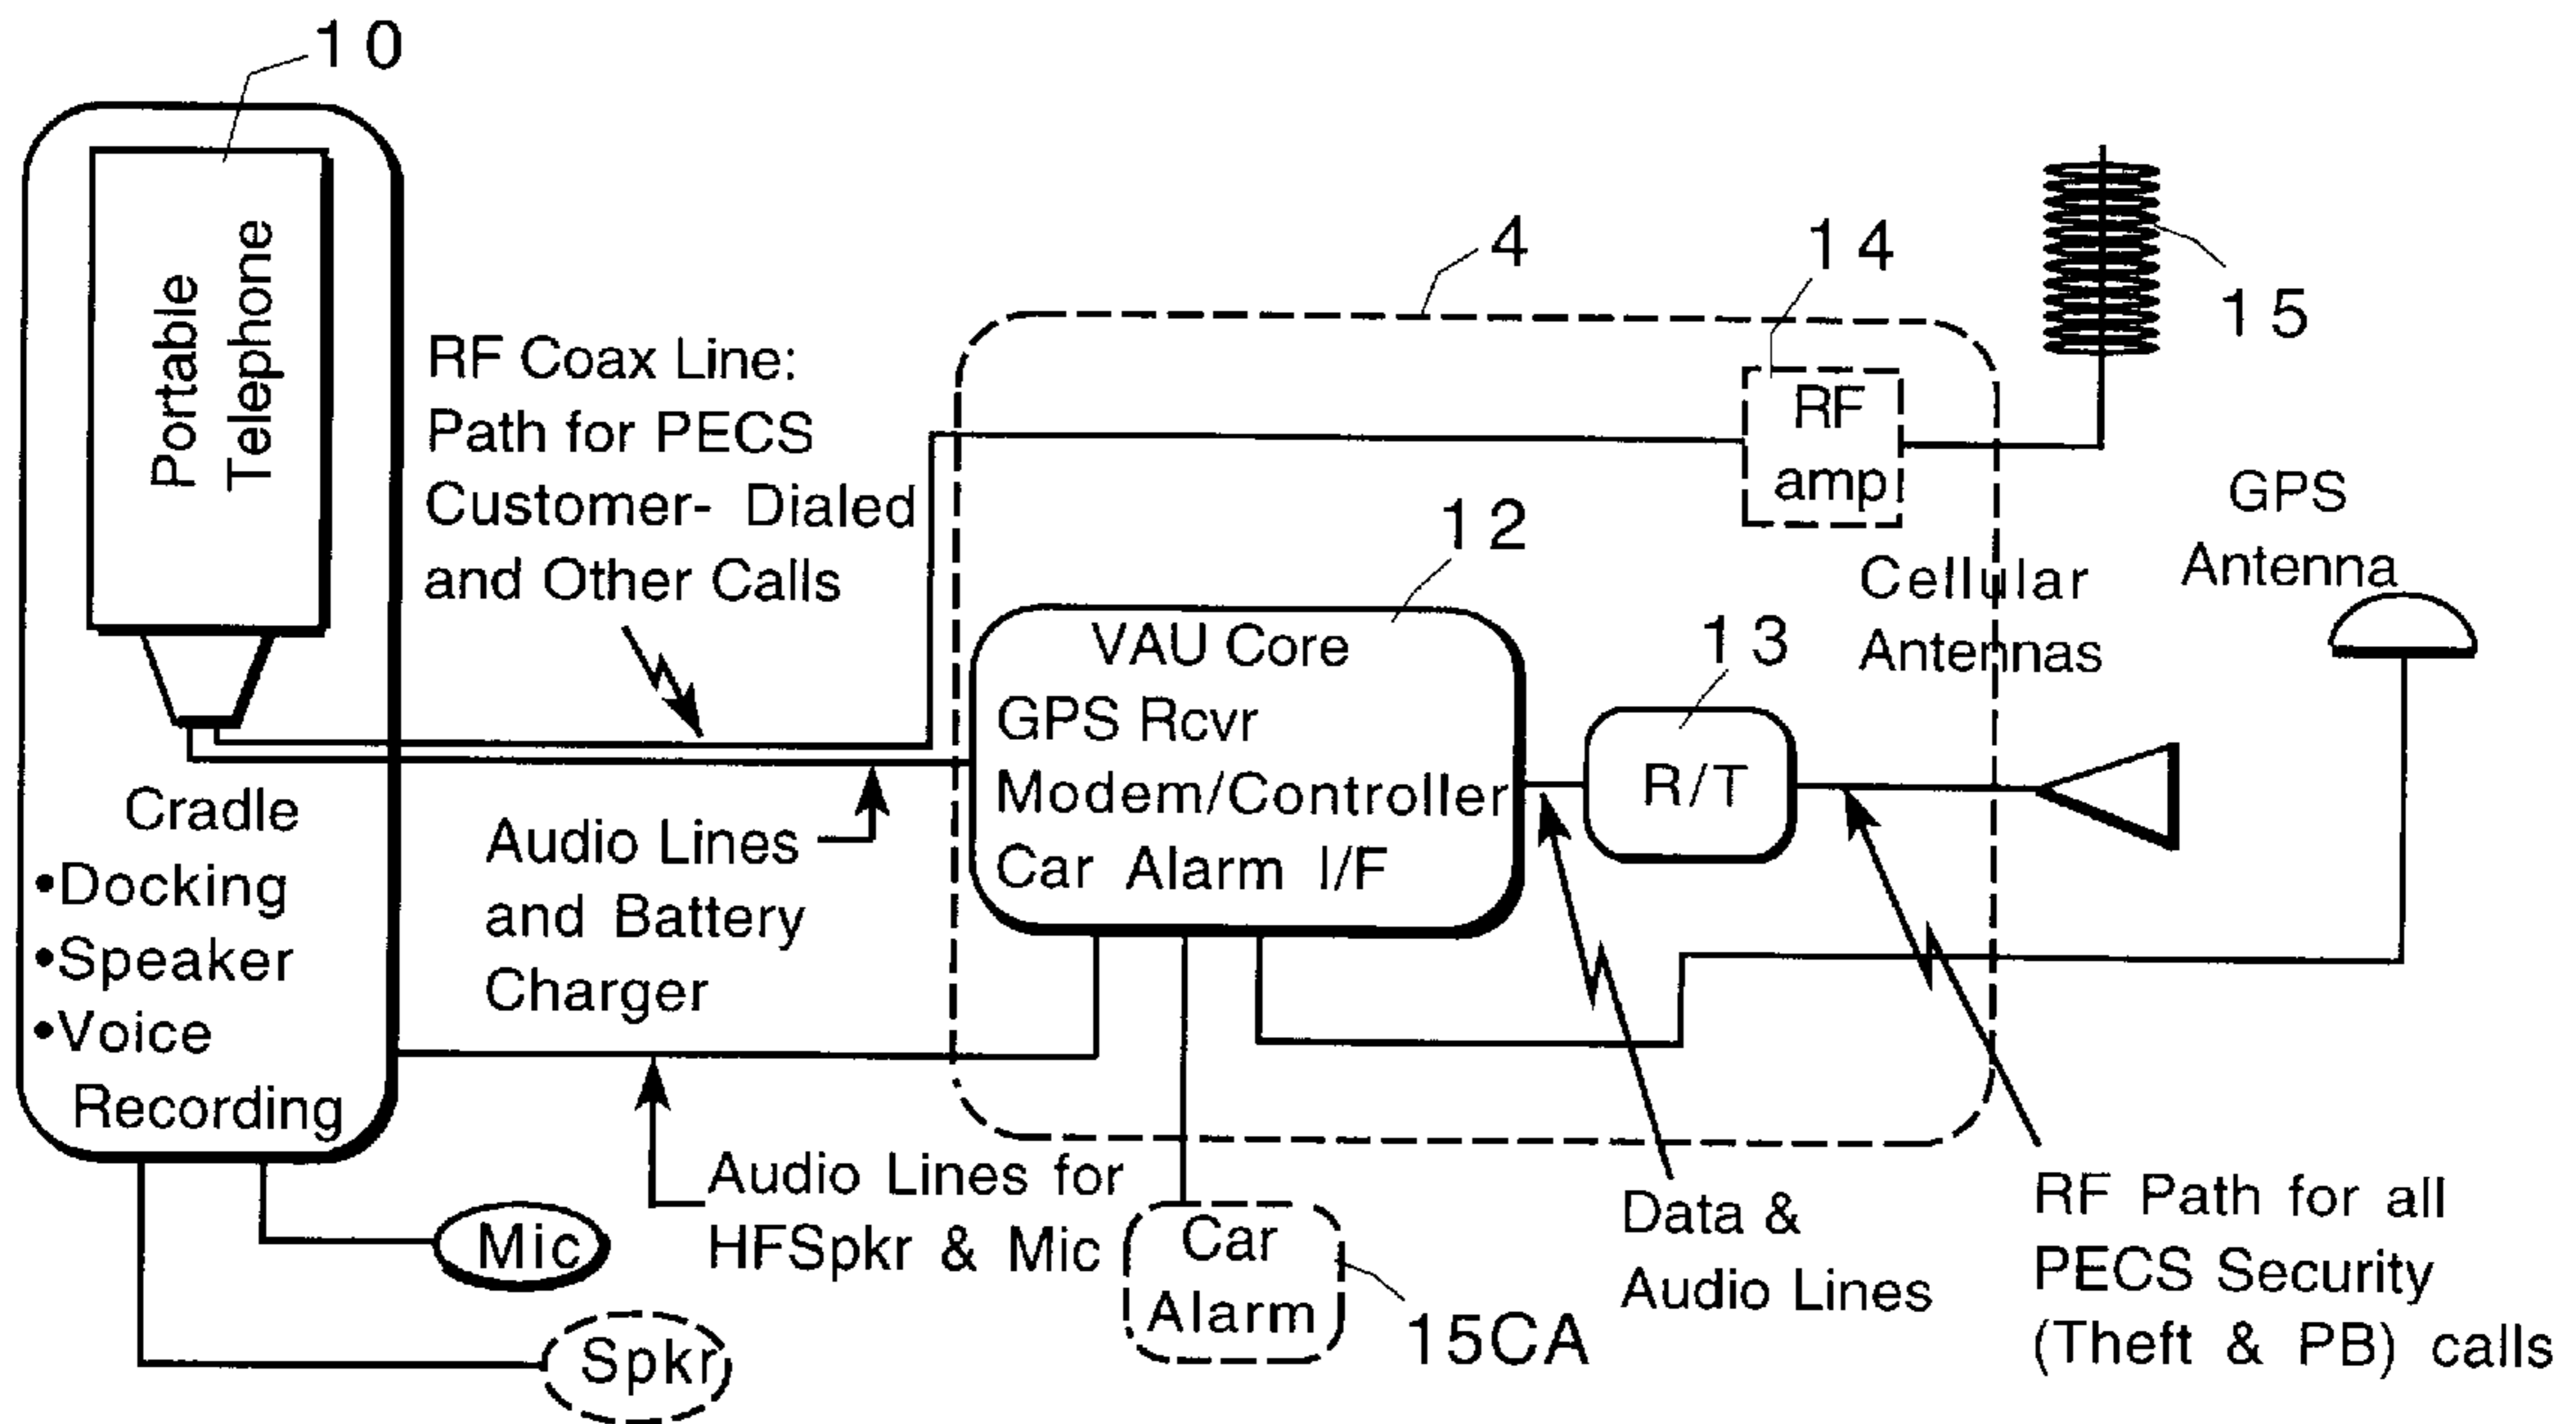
10

Portable Telephone

RF Coax Line: Path for PECS Customer- Dialed and Other Calls

4

14

15

RF amp

GPS Antenna

12

Cellular Antennas

VAU Core
GPS Rcvr
Modem/Controller
Car Alarm I/F

13

R/T

Cradle
•Docking
•Speaker
•Voice Recording

Audio Lines and Battery Charger

Audio Lines for HFSpkr & Mic

Mic

Spkr

Car Alarm

15CA

Data & Audio Lines

RF Path for all PECS Security (Theft & PB) calls